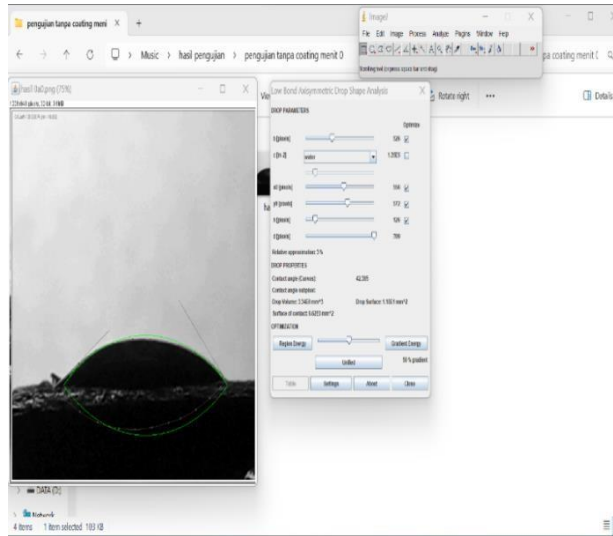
pengujian tanpa coating meni ×
+
Music › hasil pengujian › pengujian tanpa coating menit 0
pa coating menit 0
ImageJ
File Edit Image Process Analyze Plugins Window Help
Scrolling tool (or press space bar and drag)
hasil 0a0.png (75%)
Low Bond Axisymmetric Drop Shape Analysis
DROP PARAMETERS
Optimize
b [pixels] 526
c [1/m2] water 1.2833
x0 [pixels] 566
y0 [pixels] 572
h [pixels] 526
r [pixels] 700
Relative approximation: 5%
DROP PROPERTIES
Contact angle (Canvas): 42.295
Contact angle subpixel:
Drop Volume: 3.5483 mm^3
Drop Surface: 1.1661 mm^2
Surface of contact: 0.6233 mm^2
OPTIMIZATION
Region Energy
Gradient Energy
Unified
50 % gradient
Table
Settings
About
Close
Rotate right
Details
DATA (D:)
Network
4 items 1 item selected 183 KB